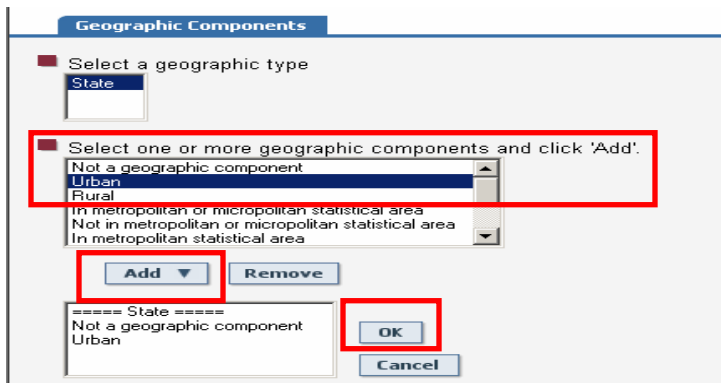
Geographic Components

Select a geographic type

State

Select one or more geographic components and click 'Add'.

Not a geographic component
Urban
Rural
In metropolitan or micropolitan statistical area
Not in metropolitan or micropolitan statistical area
In metropolitan statistical area

Add ▼

Remove

===== State =====
Not a geographic component
Urban

OK

Cancel